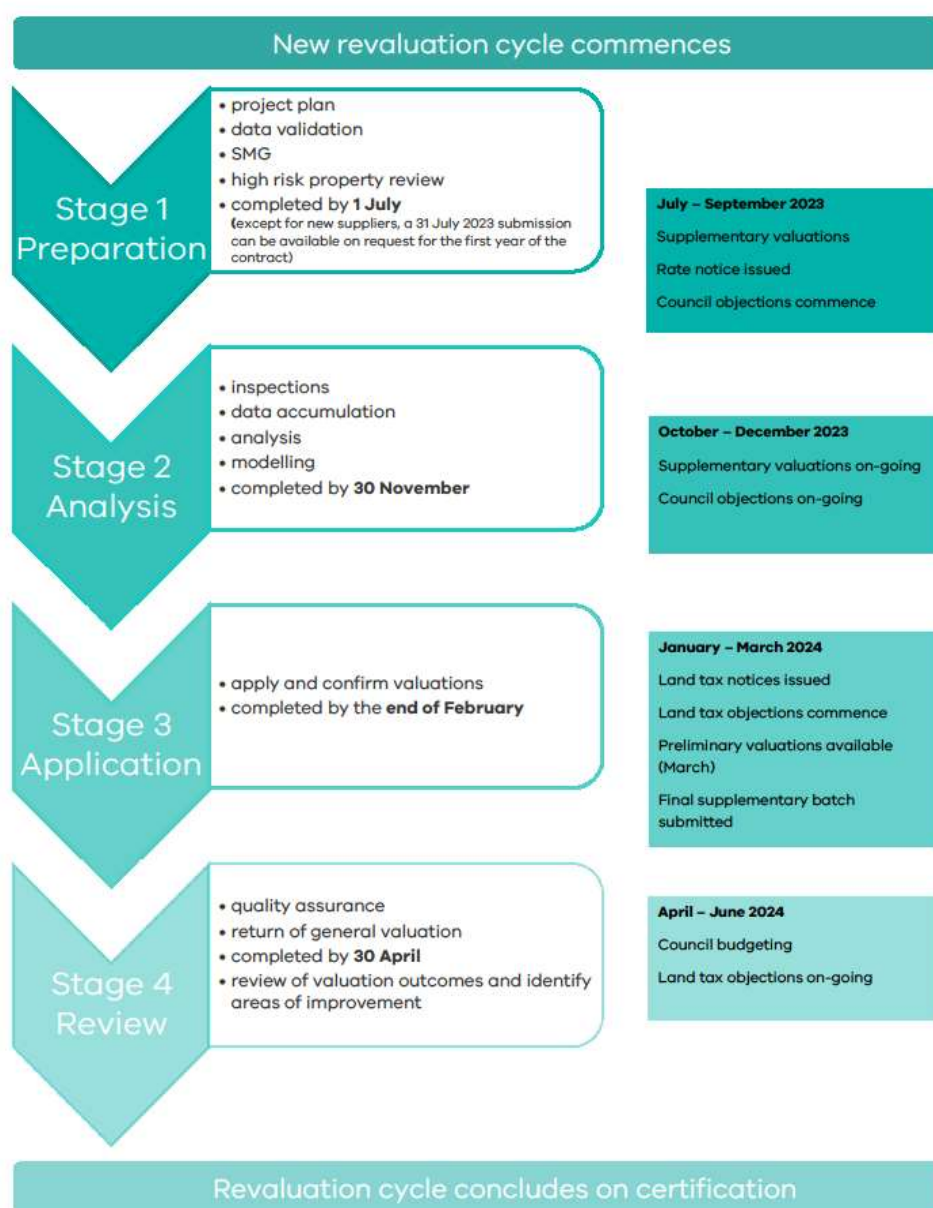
New revaluation cycle commences

Stage 1 Preparation

- project plan
- data validation
- SMG
- high risk property review
- completed by **1 July** (except for new suppliers, a 31 July 2023 submission can be available on request for the first year of the contract)

**July – September 2023**

Supplementary valuations

Rate notice issued

Council objections commence

Stage 2 Analysis

- inspections
- data accumulation
- analysis
- modelling
- completed by **30 November**

**October – December 2023**

Supplementary valuations on-going

Council objections on-going

Stage 3 Application

- apply and confirm valuations
- completed by the **end of February**

**January – March 2024**

Land tax notices issued

Land tax objections commence

Preliminary valuations available (March)

Final supplementary batch submitted

Stage 4 Review

- quality assurance
- return of general valuation
- completed by **30 April**
- review of valuation outcomes and identify areas of improvement

**April – June 2024**

Council budgeting

Land tax objections on-going

Revaluation cycle concludes on certification